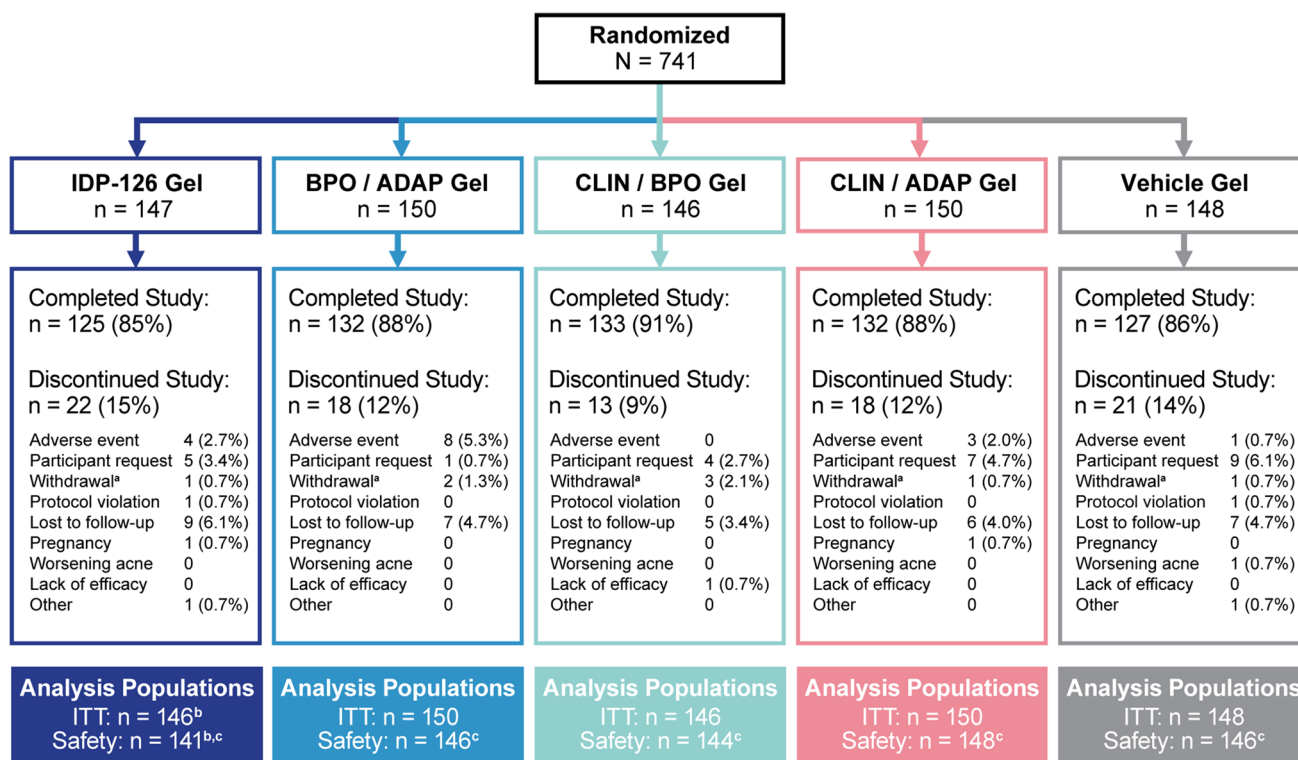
Randomized
N = 741

IDP-126 Gel
n = 147

Completed Study:
n = 125 (85%)

Discontinued Study:
n = 22 (15%)

| | |
|---|---|
| Adverse event | 4 (2.7%) |
| Participant request | 5 (3.4%) |
| Withdrawal$^a$ | 1 (0.7%) |
| Protocol violation | 1 (0.7%) |
| Lost to follow-up | 9 (6.1%) |
| Pregnancy | 1 (0.7%) |
| Worsening acne | 0 |
| Lack of efficacy | 0 |
| Other | 1 (0.7%) |

Analysis Populations
ITT: n = 146$^b$
Safety: n = 141$^{b,c}$

BPO / ADAP Gel
n = 150

Completed Study:
n = 132 (88%)

Discontinued Study:
n = 18 (12%)

| | |
|---|---|
| Adverse event | 8 (5.3%) |
| Participant request | 1 (0.7%) |
| Withdrawal$^a$ | 2 (1.3%) |
| Protocol violation | 0 |
| Lost to follow-up | 7 (4.7%) |
| Pregnancy | 0 |
| Worsening acne | 0 |
| Lack of efficacy | 0 |
| Other | 0 |

Analysis Populations
ITT: n = 150
Safety: n = 146$^c$

CLIN / BPO Gel
n = 146

Completed Study:
n = 133 (91%)

Discontinued Study:
n = 13 (9%)

| | |
|---|---|
| Adverse event | 0 |
| Participant request | 4 (2.7%) |
| Withdrawal$^a$ | 3 (2.1%) |
| Protocol violation | 0 |
| Lost to follow-up | 5 (3.4%) |
| Pregnancy | 0 |
| Worsening acne | 0 |
| Lack of efficacy | 1 (0.7%) |
| Other | 0 |

Analysis Populations
ITT: n = 146
Safety: n = 144$^c$

CLIN / ADAP Gel
n = 150

Completed Study:
n = 132 (88%)

Discontinued Study:
n = 18 (12%)

| | |
|---|---|
| Adverse event | 3 (2.0%) |
| Participant request | 7 (4.7%) |
| Withdrawal$^a$ | 1 (0.7%) |
| Protocol violation | 0 |
| Lost to follow-up | 6 (4.0%) |
| Pregnancy | 1 (0.7%) |
| Worsening acne | 0 |
| Lack of efficacy | 0 |
| Other | 0 |

Analysis Populations
ITT: n = 150
Safety: n = 148$^c$

Vehicle Gel
n = 148

Completed Study:
n = 127 (86%)

Discontinued Study:
n = 21 (14%)

| | |
|---|---|
| Adverse event | 1 (0.7%) |
| Participant request | 9 (6.1%) |
| Withdrawal$^a$ | 1 (0.7%) |
| Protocol violation | 1 (0.7%) |
| Lost to follow-up | 7 (4.7%) |
| Pregnancy | 0 |
| Worsening acne | 1 (0.7%) |
| Lack of efficacy | 0 |
| Other | 1 (0.7%) |

Analysis Populations
ITT: n = 148
Safety: n = 146$^c$